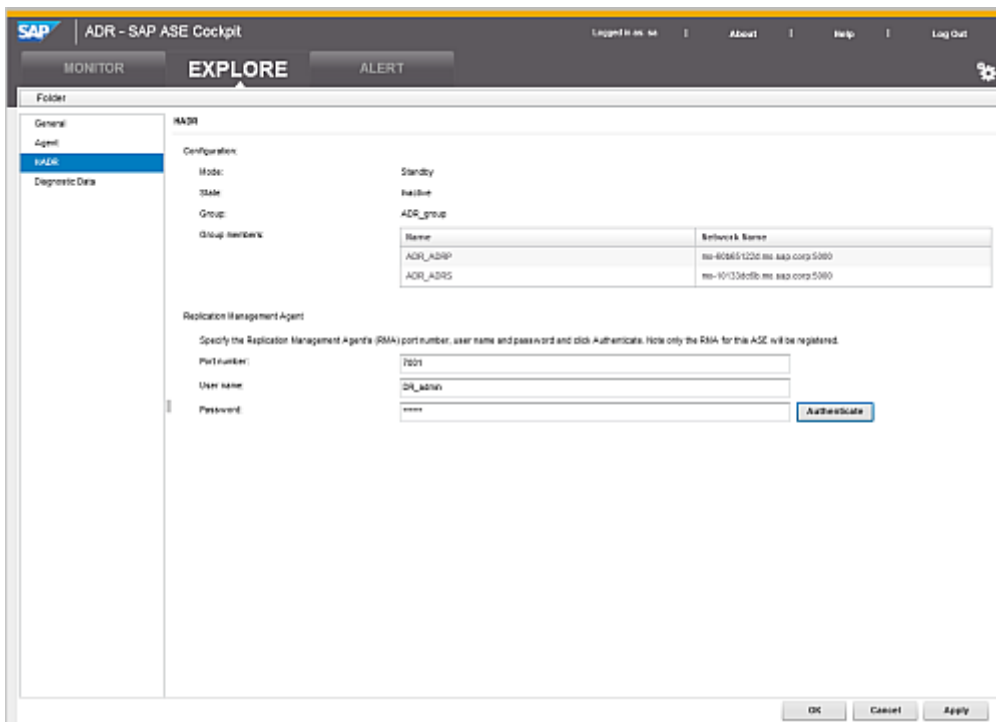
SAP ADR - SAP ASE Cockpit

Logged in as: sa | About | Help | Log Out

MONITOR EXPLORE ALERT

Folder

General
Agent
HADR
Diagnostic Data

HADR

Configuration:

Mode: Standby

State: Inactive

Group: ADR_group

Group members:

| Name | Network Name |
|---|---|
| ADR_ADRP | mo-60b651223d.mo.sap.corp:5060 |
| ADR_ADRS | mo-10133dc6b.mo.sap.corp:5060 |

Replication Management Agent

Specify the Replication Management Agent's (RMA) port number, user name and password and click Authenticate. Note only the RMA for this ASE will be registered.

Port number: 7001

User name: DR_admin

Password: *****

Authenticate

OK Cancel Apply